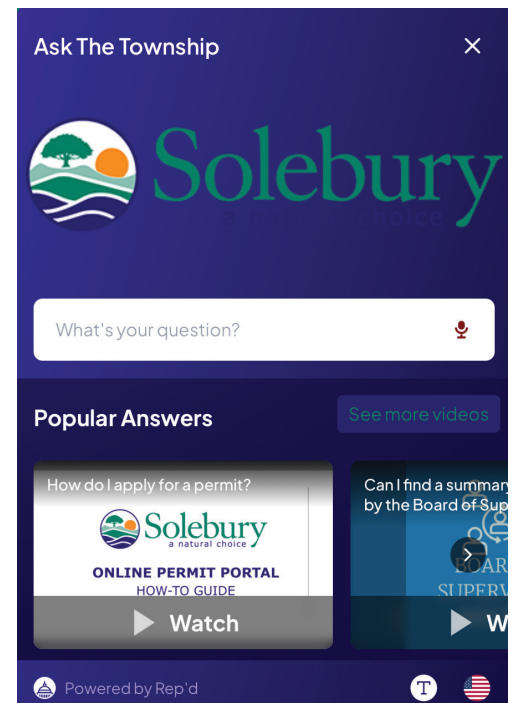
Ask The Township

Solebury
a natural choice

What's your question?

Popular Answers

See more videos

How do I apply for a permit?

Solebury
a natural choice

ONLINE PERMIT PORTAL
HOW-TO GUIDE

Watch

Can I find a summar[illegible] by the Board of Sup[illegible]

BOAR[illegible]
SUPERV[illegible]

W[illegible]

Powered by Rep'd

T